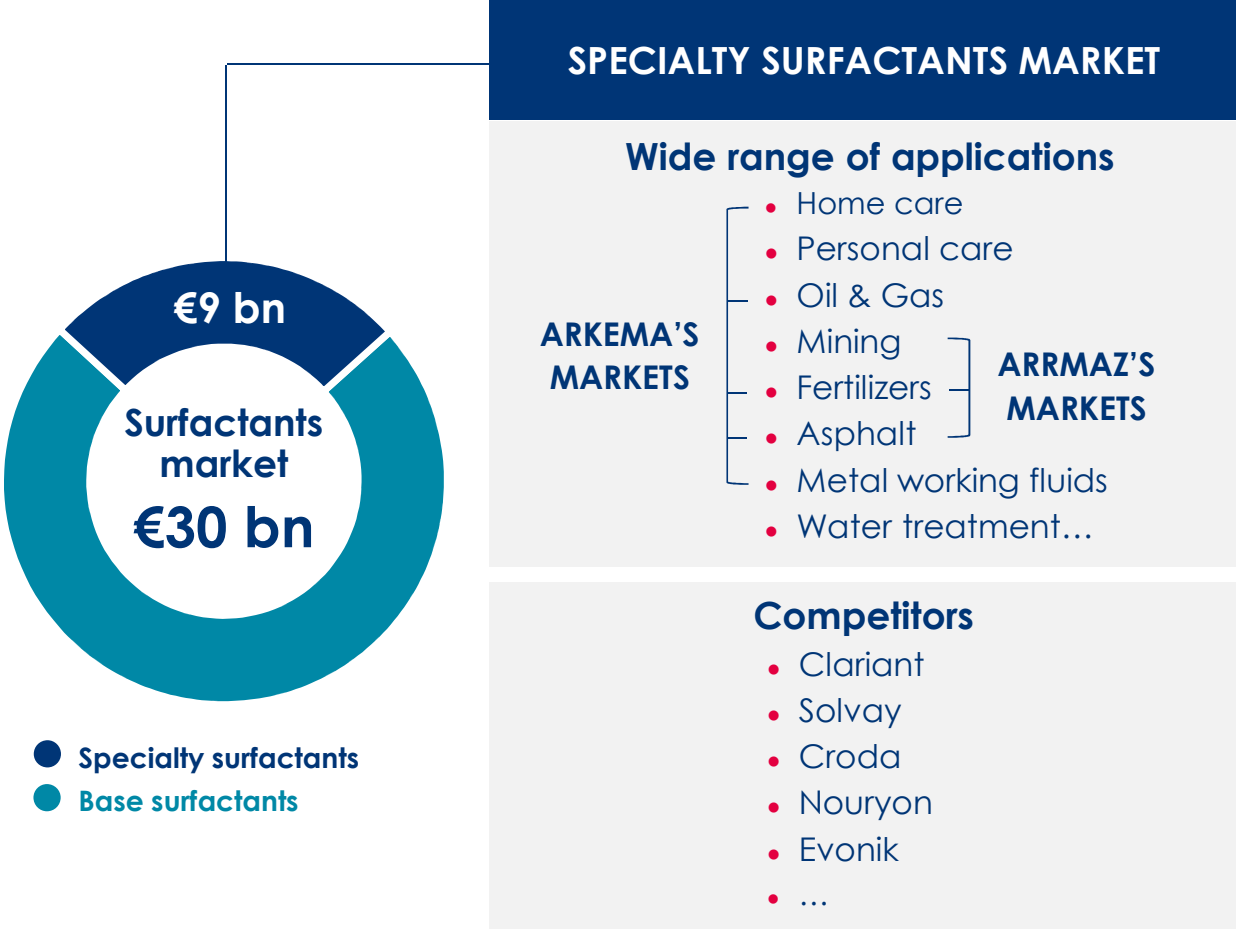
€9 bn

Surfactants market
€30 bn

Specialty surfactants
Base surfactants

SPECIALTY SURFACTANTS MARKET

Wide range of applications

ARKEMA'S MARKETS

- Home care
- Personal care
- Oil & Gas
- Mining
- Fertilizers
- Asphalt
- Metal working fluids
- Water treatment…

ARRMAZ'S MARKETS

Competitors
- Clariant
- Solvay
- Croda
- Nouryon
- Evonik
- …